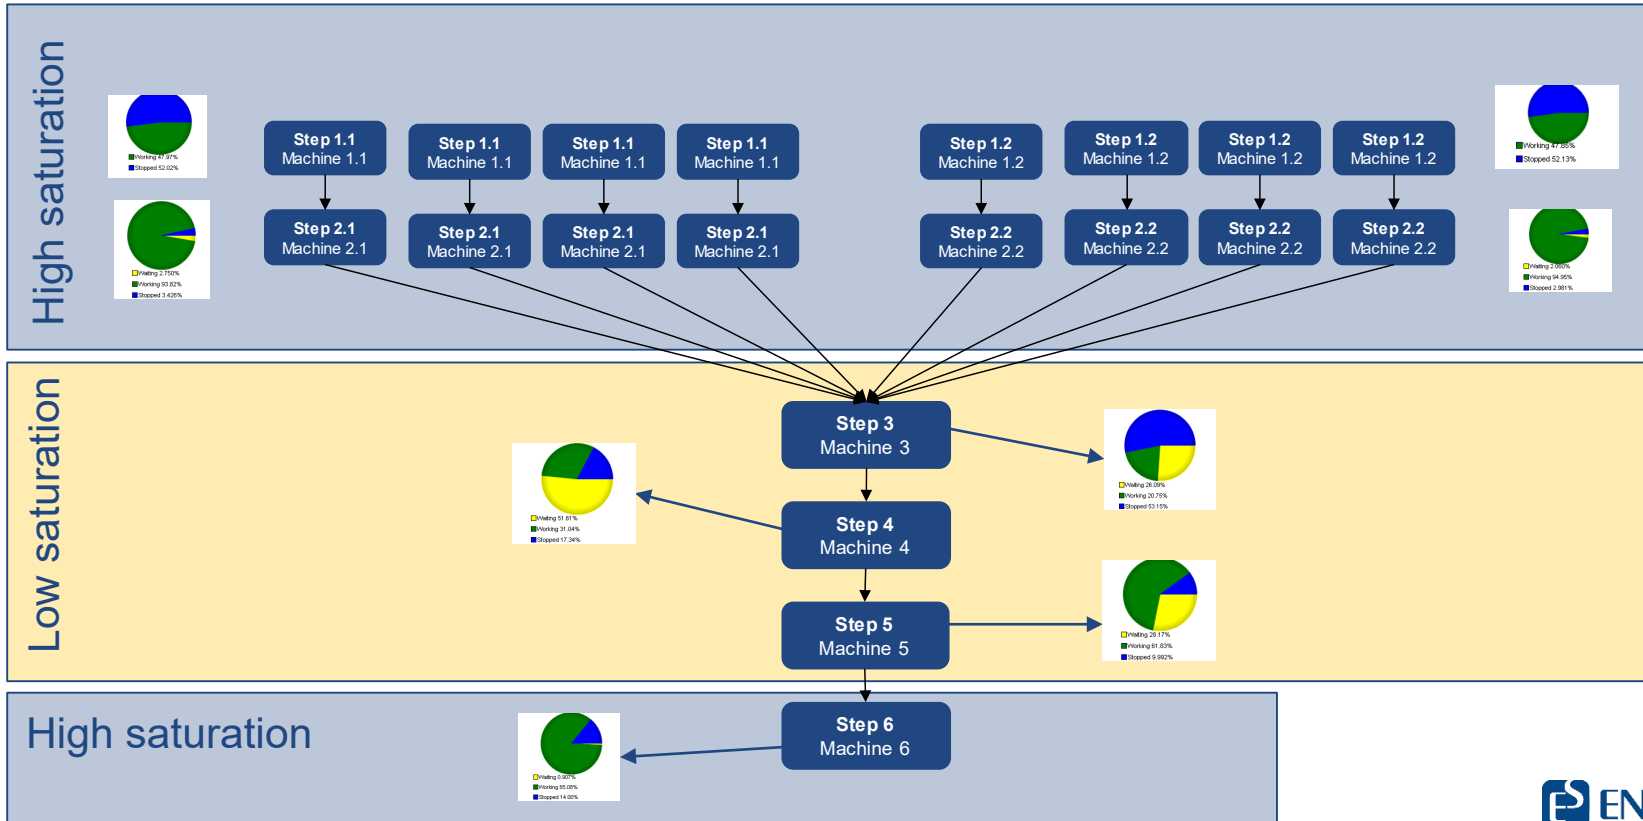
High saturation

Working 47.97%
Stopped 52.02%

Waiting 2.750%
Working 93.82%
Stopped 3.426%

Step 1.1
Machine 1.1

Step 2.1
Machine 2.1

Step 1.1
Machine 1.1

Step 2.1
Machine 2.1

Step 1.1
Machine 1.1

Step 2.1
Machine 2.1

Step 1.1
Machine 1.1

Step 2.1
Machine 2.1

Step 1.2
Machine 1.2

Step 2.2
Machine 2.2

Step 1.2
Machine 1.2

Step 2.2
Machine 2.2

Step 1.2
Machine 1.2

Step 2.2
Machine 2.2

Step 1.2
Machine 1.2

Step 2.2
Machine 2.2

Working 47.85%
Stopped 52.13%

Waiting 2.060%
Working 94.95%
Stopped 2.981%

Low saturation

Step 3
Machine 3

Waiting 26.09%
Working 20.75%
Stopped 53.15%

Waiting 51.61%
Working 31.04%
Stopped 17.34%

Step 4
Machine 4

Step 5
Machine 5

Waiting 28.17%
Working 61.83%
Stopped 9.992%

High saturation

Waiting 0.907%
Working 85.08%
Stopped 14.00%

Step 6
Machine 6

EN